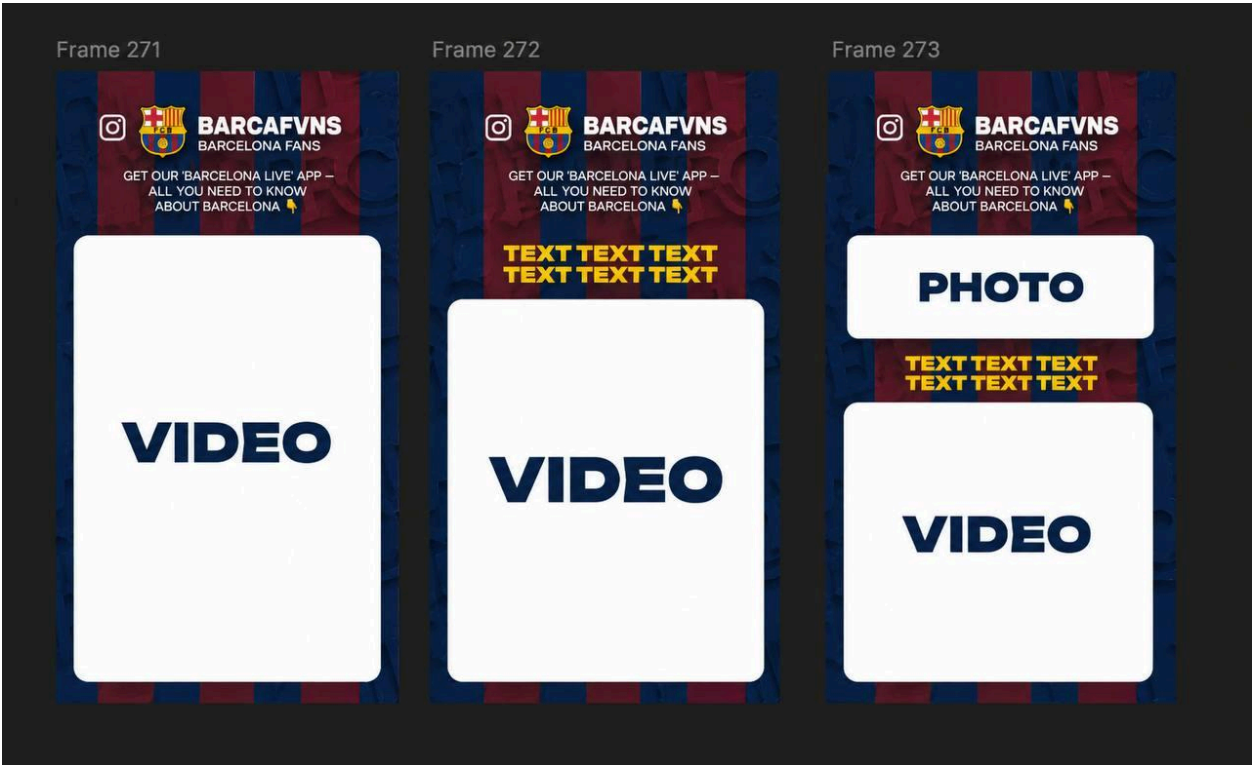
Frame 271

FCB

BARCAFVNS
BARCELONA FANS

GET OUR 'BARCELONA LIVE' APP – ALL YOU NEED TO KNOW ABOUT BARCELONA 👇

VIDEO

Frame 272

FCB

BARCAFVNS
BARCELONA FANS

GET OUR 'BARCELONA LIVE' APP – ALL YOU NEED TO KNOW ABOUT BARCELONA 👇

TEXT TEXT TEXT
TEXT TEXT TEXT

VIDEO

Frame 273

FCB

BARCAFVNS
BARCELONA FANS

GET OUR 'BARCELONA LIVE' APP – ALL YOU NEED TO KNOW ABOUT BARCELONA 👇

PHOTO

TEXT TEXT TEXT
TEXT TEXT TEXT

VIDEO